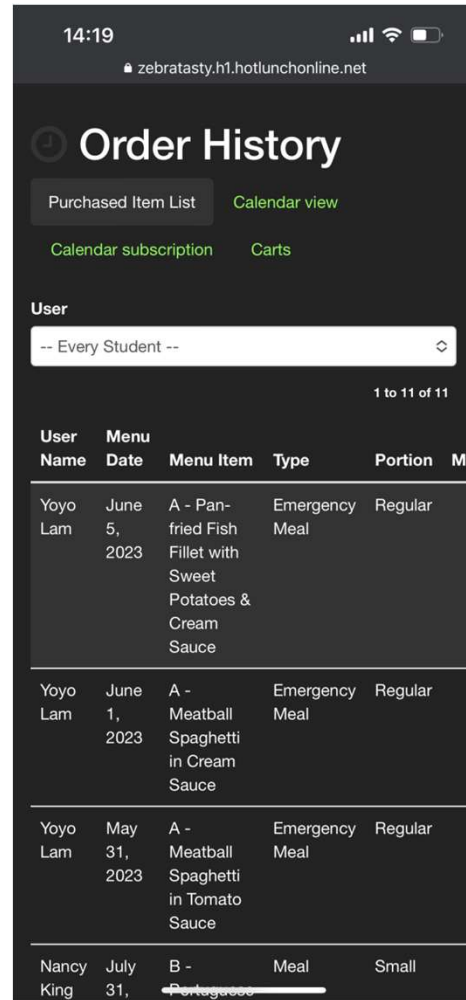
14:19

zebratasty.h1.hotlunchonline.net

Order History

Purchased Item List

Calendar view

Calendar subscription

Carts

User

-- Every Student --

1 to 11 of 11

| User Name | Menu Date | Menu Item | Type | Portion | M |
|---|---|---|---|---|---|
| Yoyo Lam | June 5, 2023 | A - Pan-fried Fish Fillet with Sweet Potatoes & Cream Sauce | Emergency Meal | Regular | |
| Yoyo Lam | June 1, 2023 | A - Meatball Spaghetti in Cream Sauce | Emergency Meal | Regular | |
| Yoyo Lam | May 31, 2023 | A - Meatball Spaghetti in Tomato Sauce | Emergency Meal | Regular | |
| Nancy King | July 31, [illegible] | B - Portuguese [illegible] | Meal | Small | |